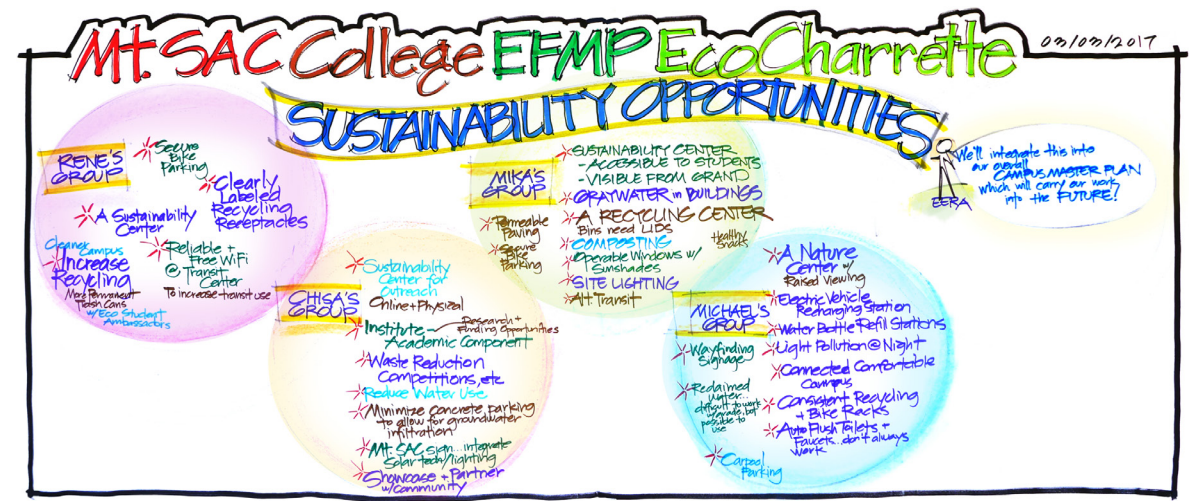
Mt. SAC College EFMP EcoCharrette

03/03/2017

SUSTAINABILITY OPPORTUNITIES

We'll integrate this into our overall CAMPUS MASTER PLAN which will carry our work into the FUTURE!

EERA

RENE'S GROUP

Secure Bike Parking

Clearly Labeled Recycling Receptacles

A Sustainability Center

Reliable + Free WiFi @ Transit Center
To increase transit use

Cleaner Campus
Increase Recycling
More Permanent Trash Cans w/ Eco Student Ambassadors

MIKA'S GROUP

SUSTAINABILITY CENTER
- ACCESSIBLE TO STUDENTS
- VISIBLE FROM GRAND

GRAYWATER in BUILDINGS

Permeable Paving

Secure Bike Parking

A RECYCLING CENTER
Bins need LIDS

COMPOSTING

Healthy Snacks

Operable Windows w/ Sunshades

SITE LIGHTING

Alt Transit

CHISA'S GROUP

Sustainability Center for Outreach
Online + Physical

Institute - Research + Funding Opportunities
Academic Component

Waste Reduction Competitions, etc

Reduce Water Use

Minimize concrete parking to allow for groundwater infiltration

Mt. SAC sign... integrate Solar tech/lighting

Showcase + Partner w/Community

MICHAEL'S GROUP

A Nature Center w/ Raised Viewing

Electric Vehicle Recharging Station

Water Bottle Refill Stations

Wayfinding Signage

Light Pollution @ Night

Connected Comfortable Campus

Reclaimed Water... difficult to work w/grade, but possible to use

Consistent Recycling + Bike Racks

Auto Flush Toilets + Faucets... don't always work

Carpool Parking